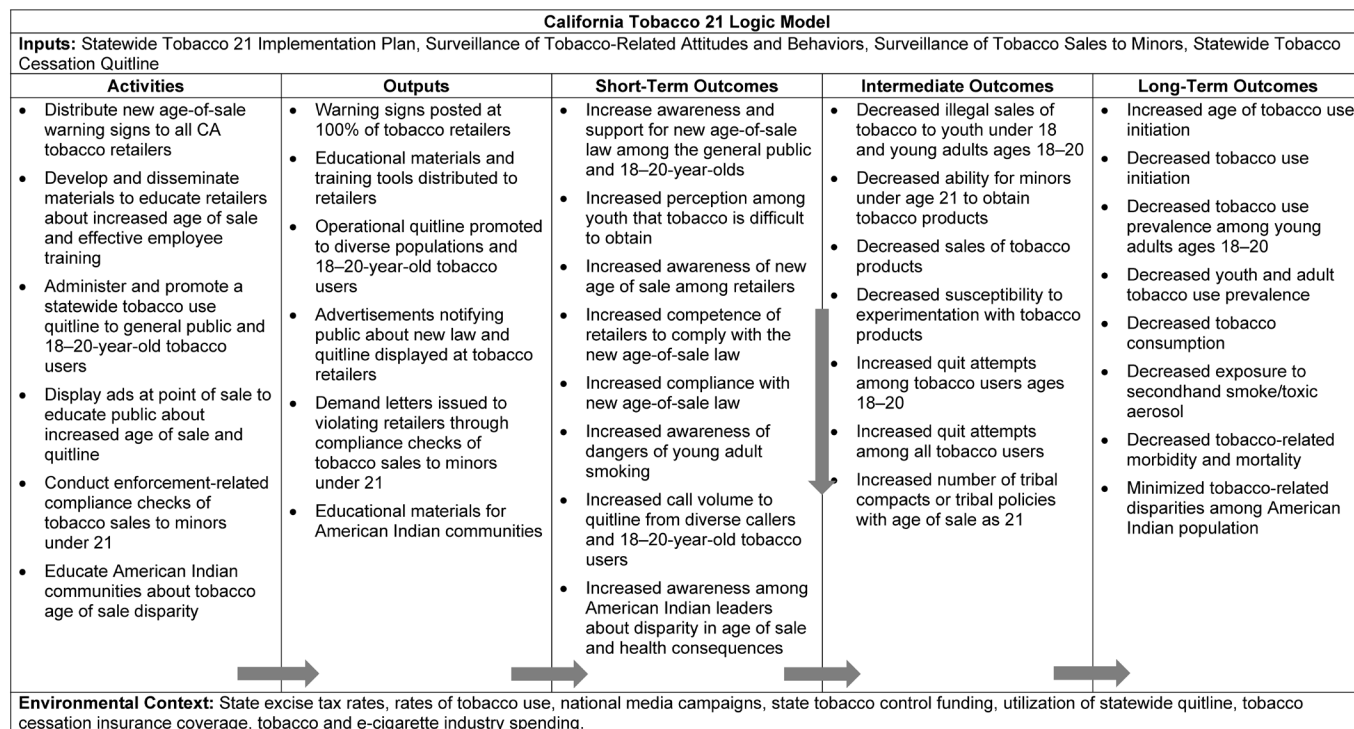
California Tobacco 21 Logic Model

**Inputs:** Statewide Tobacco 21 Implementation Plan, Surveillance of Tobacco-Related Attitudes and Behaviors, Surveillance of Tobacco Sales to Minors, Statewide Tobacco Cessation Quitline

| Activities | Outputs | Short-Term Outcomes | Intermediate Outcomes | Long-Term Outcomes |
|---|---|---|---|---|
| • Distribute new age-of-sale warning signs to all CA tobacco retailers<br>• Develop and disseminate materials to educate retailers about increased age of sale and effective employee training<br>• Administer and promote a statewide tobacco use quitline to general public and 18–20-year-old tobacco users<br>• Display ads at point of sale to educate public about increased age of sale and quitline<br>• Conduct enforcement-related compliance checks of tobacco sales to minors under 21<br>• Educate American Indian communities about tobacco age of sale disparity | • Warning signs posted at 100% of tobacco retailers<br>• Educational materials and training tools distributed to retailers<br>• Operational quitline promoted to diverse populations and 18–20-year-old tobacco users<br>• Advertisements notifying public about new law and quitline displayed at tobacco retailers<br>• Demand letters issued to violating retailers through compliance checks of tobacco sales to minors under 21<br>• Educational materials for American Indian communities | • Increase awareness and support for new age-of-sale law among the general public and 18–20-year-olds<br>• Increased perception among youth that tobacco is difficult to obtain<br>• Increased awareness of new age of sale among retailers<br>• Increased competence of retailers to comply with the new age-of-sale law<br>• Increased compliance with new age-of-sale law<br>• Increased awareness of dangers of young adult smoking<br>• Increased call volume to quitline from diverse callers and 18–20-year-old tobacco users<br>• Increased awareness among American Indian leaders about disparity in age of sale and health consequences | • Decreased illegal sales of tobacco to youth under 18 and young adults ages 18–20<br>• Decreased ability for minors under age 21 to obtain tobacco products<br>• Decreased sales of tobacco products<br>• Decreased susceptibility to experimentation with tobacco products<br>• Increased quit attempts among tobacco users ages 18–20<br>• Increased quit attempts among all tobacco users<br>• Increased number of tribal compacts or tribal policies with age of sale as 21 | • Increased age of tobacco use initiation<br>• Decreased tobacco use initiation<br>• Decreased tobacco use prevalence among young adults ages 18–20<br>• Decreased youth and adult tobacco use prevalence<br>• Decreased tobacco consumption<br>• Decreased exposure to secondhand smoke/toxic aerosol<br>• Decreased tobacco-related morbidity and mortality<br>• Minimized tobacco-related disparities among American Indian population |

**Environmental Context:** State excise tax rates, rates of tobacco use, national media campaigns, state tobacco control funding, utilization of statewide quitline, tobacco cessation insurance coverage, tobacco and e-cigarette industry spending.